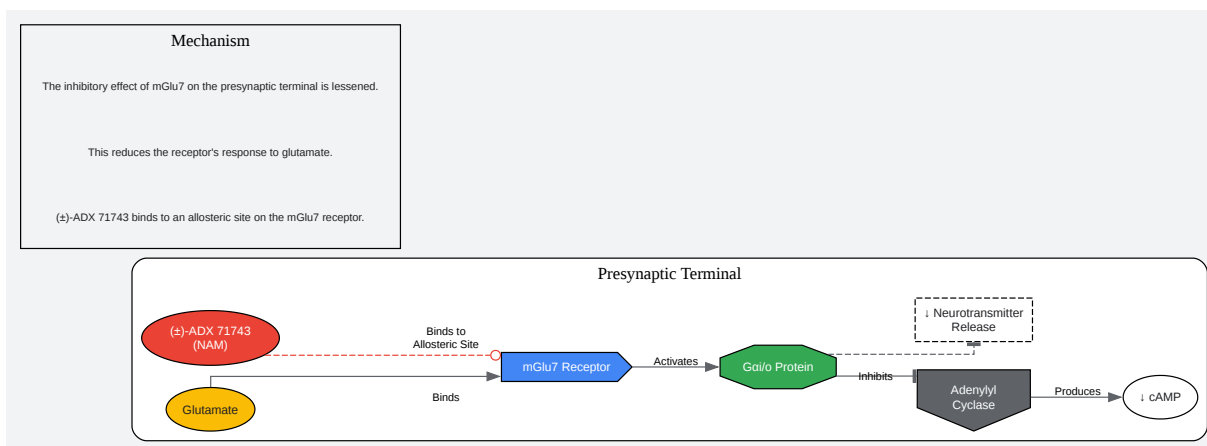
Mechanism

The inhibitory effect of mGlu7 on the presynaptic terminal is lessened.

This reduces the receptor's response to glutamate.

(±)-ADX 71743 binds to an allosteric site on the mGlu7 receptor.

Presynaptic Terminal

(±)-ADX 71743 (NAM)

Binds to Allosteric Site

↓ Neurotransmitter Release

mGlu7 Receptor

Activates

Gαi/o Protein

Inhibits

Adenylyl Cyclase

Produces

↓ cAMP

Glutamate

Binds